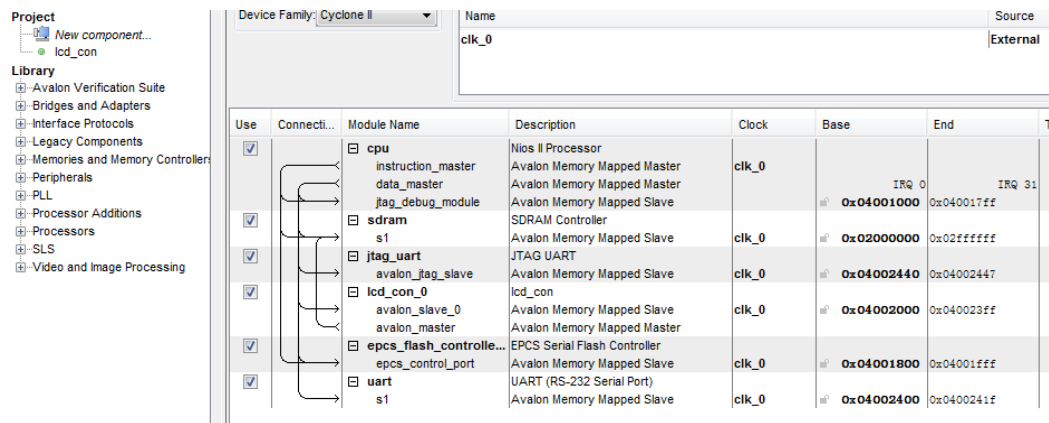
Project
New component...
lcd_con
Library
Avalon Verification Suite
Bridges and Adapters
Interface Protocols
Legacy Components
Memories and Memory Controllers
Peripherals
PLL
Processor Additions
Processors
SLS
Video and Image Processing

Device Family: Cyclone II

| Name | Source |
|---|---|
| clk_0 | External |

| Use | Connecti... | Module Name | Description | Clock | Base | End | T |
|---|---|---|---|---|---|---|---|
| ☑ | | ⊟ cpu | Nios II Processor | | | | |
| | | instruction_master | Avalon Memory Mapped Master | clk_0 | | | |
| | | data_master | Avalon Memory Mapped Master | | IRQ 0 | IRQ 31 | |
| | | jtag_debug_module | Avalon Memory Mapped Slave | | 0x04001000 | 0x040017ff | |
| ☑ | | ⊟ sdram | SDRAM Controller | | | | |
| | | s1 | Avalon Memory Mapped Slave | clk_0 | 0x02000000 | 0x02ffffff | |
| ☑ | | ⊟ jtag_uart | JTAG UART | | | | |
| | | avalon_jtag_slave | Avalon Memory Mapped Slave | clk_0 | 0x04002440 | 0x04002447 | |
| ☑ | | ⊟ lcd_con_0 | lcd_con | | | | |
| | | avalon_slave_0 | Avalon Memory Mapped Slave | clk_0 | 0x04002000 | 0x040023ff | |
| | | avalon_master | Avalon Memory Mapped Master | | | | |
| ☑ | | ⊟ epcs_flash_controlle... | EPCS Serial Flash Controller | | | | |
| | | epcs_control_port | Avalon Memory Mapped Slave | clk_0 | 0x04001800 | 0x04001fff | |
| ☑ | | ⊟ uart | UART (RS-232 Serial Port) | | | | |
| | | s1 | Avalon Memory Mapped Slave | clk_0 | 0x04002400 | 0x0400241f | |